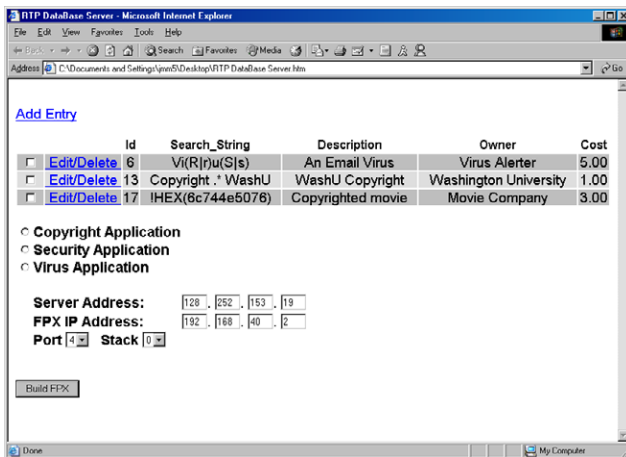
RTP DataBase Server - Microsoft Internet Explorer

File Edit View Favorites Tools Help

Back Search Favorites Media

Address C:\Documents and Settings\jmm5\Desktop\RTP DataBase Server.htm

Go

Add Entry

| | | Id | Search_String | Description | Owner | Cost |
|---|---|---|---|---|---|---|
| ☐ | Edit/Delete | 6 | Vi(R\|r)u(S\|s) | An Email Virus | Virus Alerter | 5.00 |
| ☐ | Edit/Delete | 13 | Copyright .* WashU | WashU Copyright | Washington University | 1.00 |
| ☐ | Edit/Delete | 17 | !HEX(6c744e5076) | Copyrighted movie | Movie Company | 3.00 |

Copyright Application
Security Application
Virus Application

Server Address: 128 . 252 . 153 . 19
FPX IP Address: 192 . 168 . 40 . 2
Port 4 Stack 0

Build FPX

Done

My Computer